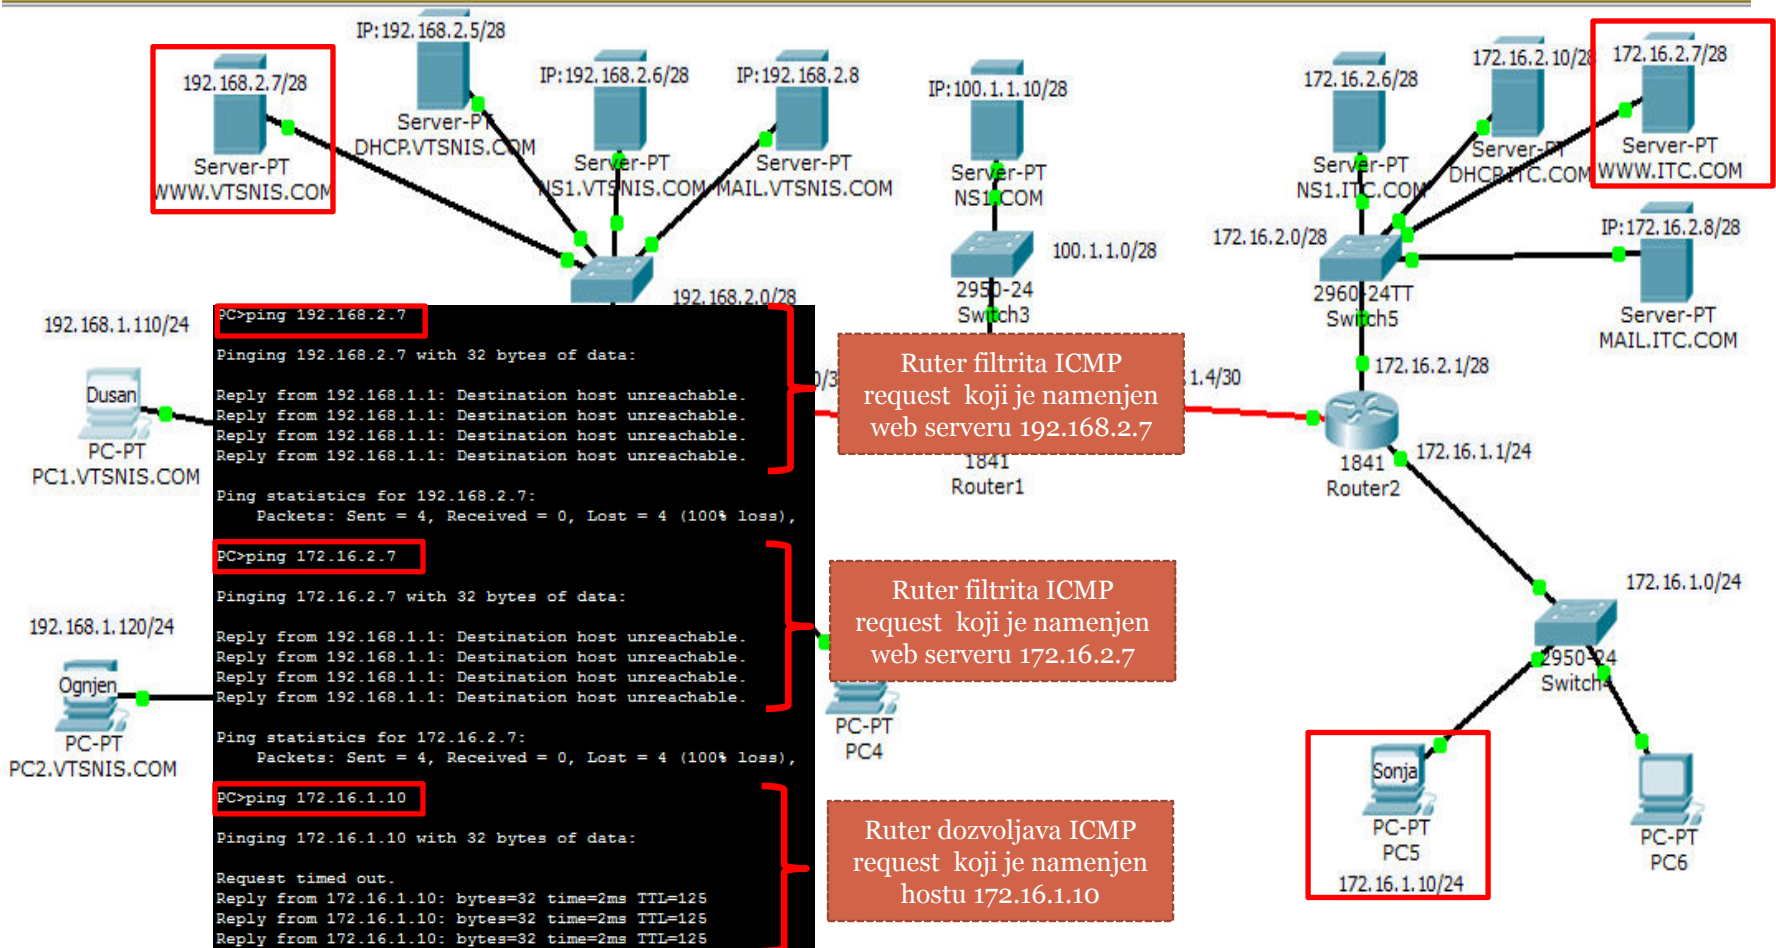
192.168.2.7/28
Server-PT
WWW.VTSNIS.COM

IP:192.168.2.5/28
Server-PT
DHCP.VTSNIS.COM

IP:192.168.2.6/28
Server-PT
NS1.VTSNIS.COM

IP:192.168.2.8
Server-PT
MAIL.VTSNIS.COM

IP:100.1.1.10/28
Server-PT
NS1.COM

100.1.1.0/28
2950-24
Switch3

172.16.2.6/28
Server-PT
NS1.ITC.COM

172.16.2.10/28
Server-PT
DHCP.ITC.COM

172.16.2.7/28
Server-PT
WWW.ITC.COM

172.16.2.0/28

IP:172.16.2.8/28
Server-PT
MAIL.ITC.COM

2960-24TT
Switch5

192.168.2.0/28

192.168.1.110/24
Dusan
PC-PT
PC1.VTSNIS.COM

192.168.1.120/24
Ognjen
PC-PT
PC2.VTSNIS.COM

PC>ping 192.168.2.7

Pinging 192.168.2.7 with 32 bytes of data:

Reply from 192.168.1.1: Destination host unreachable.
Reply from 192.168.1.1: Destination host unreachable.
Reply from 192.168.1.1: Destination host unreachable.
Reply from 192.168.1.1: Destination host unreachable.

Ping statistics for 192.168.2.7:
Packets: Sent = 4, Received = 0, Lost = 4 (100% loss),

PC>ping 172.16.2.7

Pinging 172.16.2.7 with 32 bytes of data:

Reply from 192.168.1.1: Destination host unreachable.
Reply from 192.168.1.1: Destination host unreachable.
Reply from 192.168.1.1: Destination host unreachable.
Reply from 192.168.1.1: Destination host unreachable.

Ping statistics for 172.16.2.7:
Packets: Sent = 4, Received = 0, Lost = 4 (100% loss),

PC>ping 172.16.1.10

Pinging 172.16.1.10 with 32 bytes of data:

Request timed out.
Reply from 172.16.1.10: bytes=32 time=2ms TTL=125
Reply from 172.16.1.10: bytes=32 time=2ms TTL=125
Reply from 172.16.1.10: bytes=32 time=2ms TTL=125

0/3

Ruter filtrita ICMP request koji je namenjen web serveru 192.168.2.7

1841
Router1

1.4/30

172.16.2.1/28

1841
Router2

172.16.1.1/24

Ruter filtrita ICMP request koji je namenjen web serveru 172.16.2.7

PC-PT
PC4

Ruter dozvoljava ICMP request koji je namenjen hostu 172.16.1.10

172.16.1.0/24
2950-24
Switch4

Sonja
PC-PT
PC5
172.16.1.10/24

PC-PT
PC6